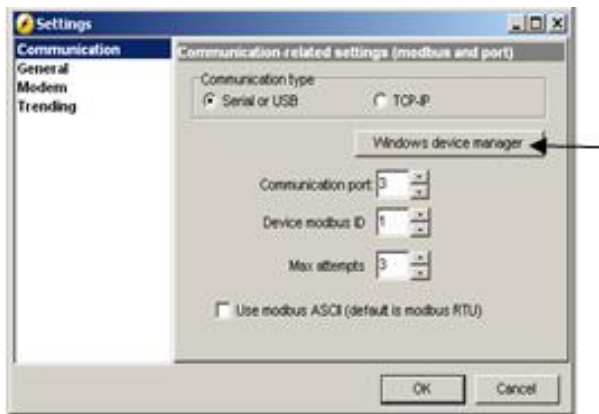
Settings

Communication
General
Modem
Trending

Communication-related settings (modbus and port)

Communication type
Serial or USB
TCP-IP

Windows device manager

Communication port 3
Device modbus ID 1
Max attempts 3

Use modbus ASCII (default is modbus RTU)

OK
Cancel